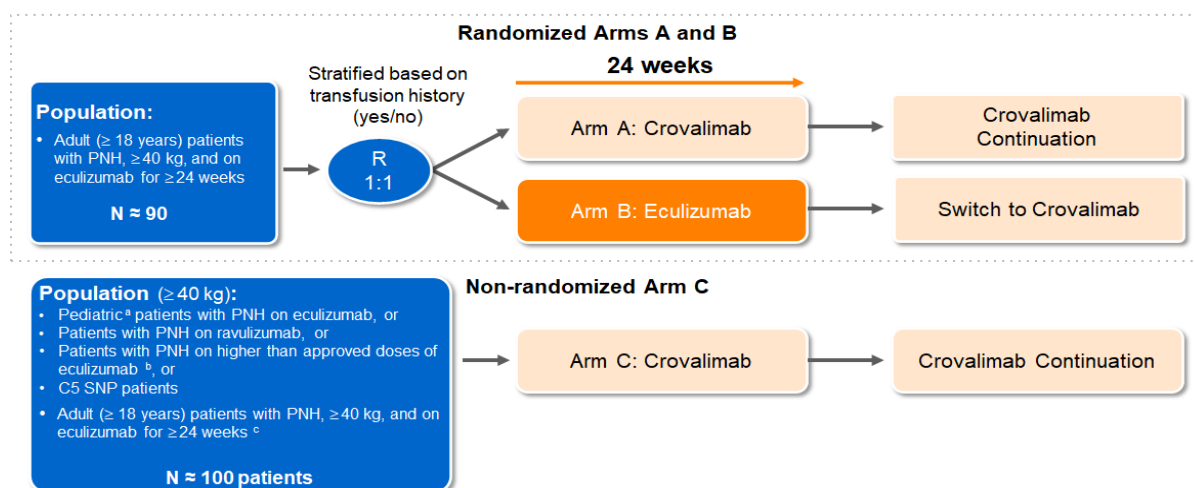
Randomized Arms A and B

Population:
• Adult (≥ 18 years) patients with PNH, ≥40 kg, and on eculizumab for ≥24 weeks

N ≈ 90

Stratified based on transfusion history (yes/no)

R
1:1

24 weeks

Arm A: Crovalimab

Crovalimab Continuation

Arm B: Eculizumab

Switch to Crovalimab

Population (≥40 kg):
• Pediatric$^{a}$ patients with PNH on eculizumab, or
• Patients with PNH on ravulizumab, or
• Patients with PNH on higher than approved doses of eculizumab $^{b}$, or
• C5 SNP patients
• Adult (≥ 18 years) patients with PNH, ≥40 kg, and on eculizumab for ≥24 weeks $^{c}$

N ≈ 100 patients

Non-randomized Arm C

Arm C: Crovalimab

Crovalimab Continuation